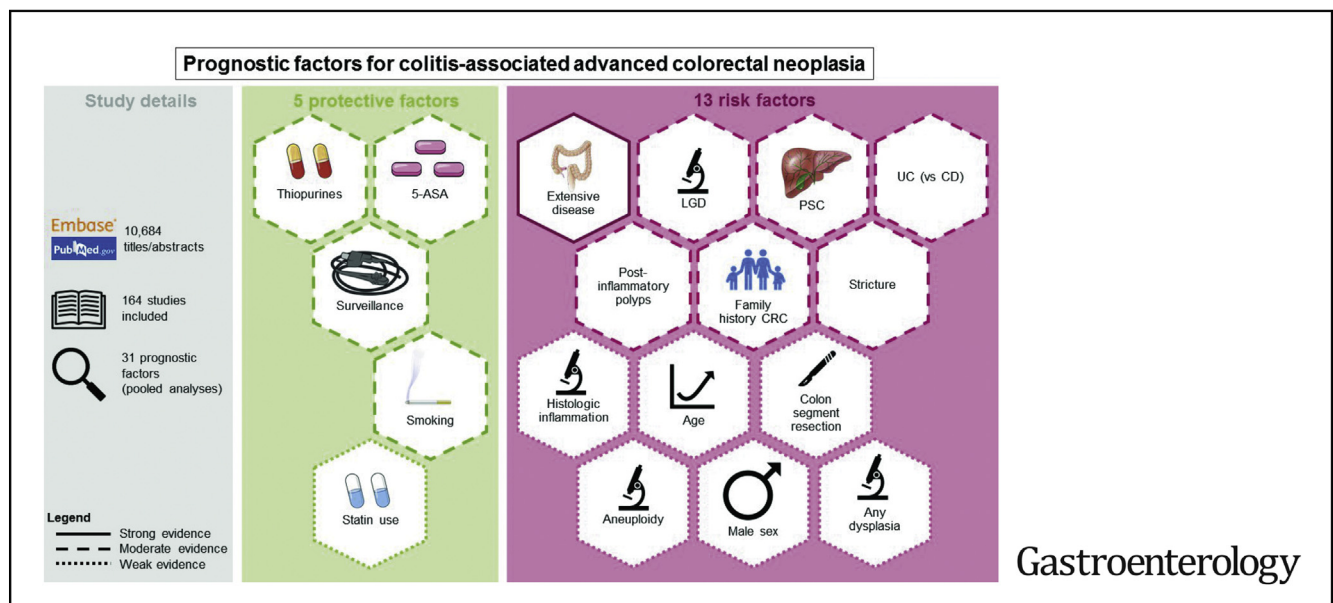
Prognostic factors for colitis-associated advanced colorectal neoplasia

Study details

Embase PubMed.gov 10,684 titles/abstracts

164 studies included

31 prognostic factors (pooled analyses)

Legend
Strong evidence
Moderate evidence
Weak evidence

5 protective factors

Thiopurines

5-ASA

Surveillance

Smoking

Statin use

13 risk factors

Extensive disease

LGD

PSC

UC (vs CD)

Post-inflammatory polyps

Family history CRC

Stricture

Histologic inflammation

Age

Colon segment resection

Aneuploidy

Male sex

Any dysplasia

Gastroenterology